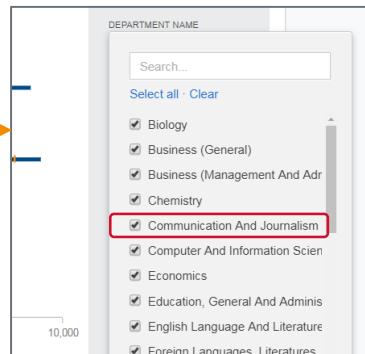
DEPARTMENT NAME

Search...

Select all · Clear

Biology

Business (General)

Business (Management And Adr

Chemistry

Communication And Journalism

Computer And Information Scien

Economics

Education, General And Adminis

English Language And Literature

Foreign Languages, Literatures

10,000